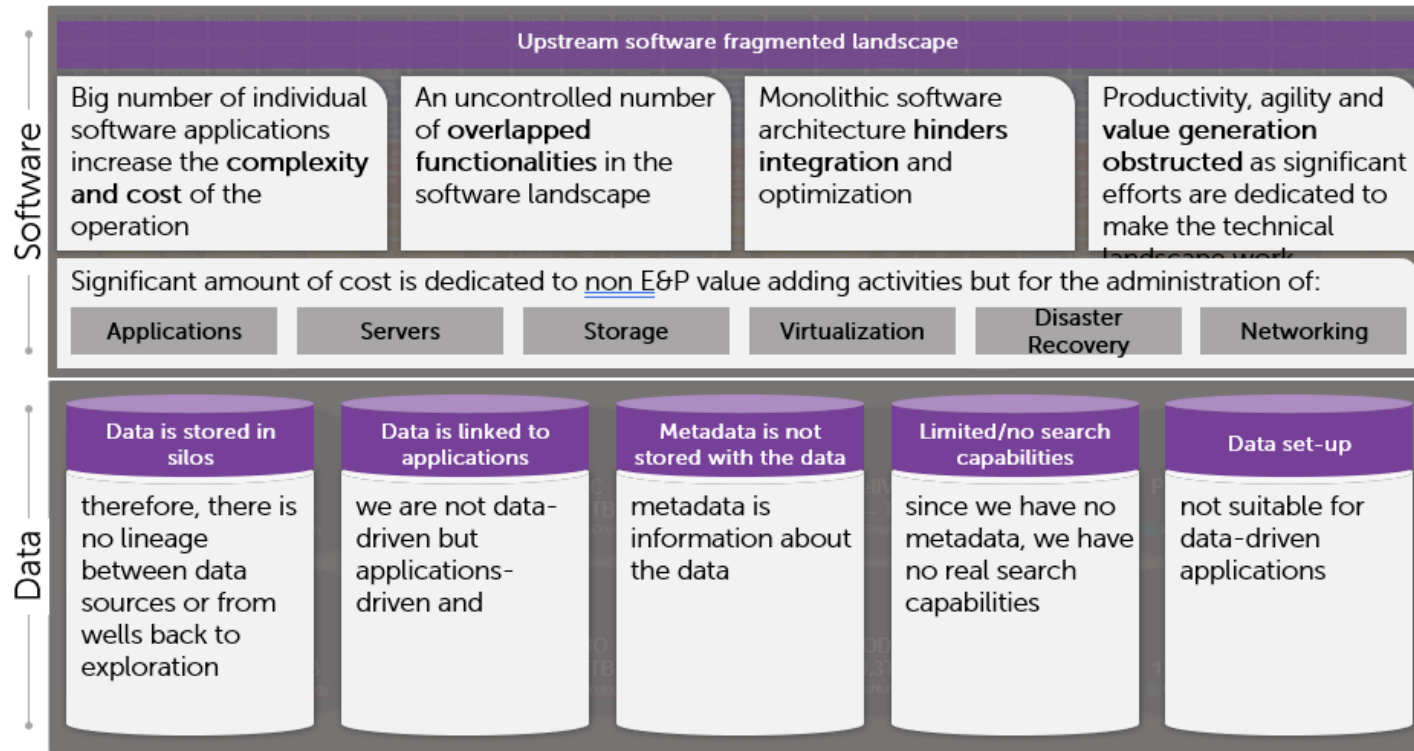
Software

Upstream software fragmented landscape

Big number of individual software applications increase the complexity and cost of the operation

An uncontrolled number of overlapped functionalities in the software landscape

Monolithic software architecture hinders integration and optimization

Productivity, agility and value generation obstructed as significant efforts are dedicated to make the technical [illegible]

Significant amount of cost is dedicated to non E&P value adding activities but for the administration of:

Applications

Servers

Storage

Virtualization

Disaster Recovery

Networking

Data

Data is stored in silos

therefore, there is no lineage between data sources or from wells back to exploration

Data is linked to applications

we are not data-driven but applications-driven and

Metadata is not stored with the data

metadata is information about the data

Limited/no search capabilities

since we have no metadata, we have no real search capabilities

Data set-up

not suitable for data-driven applications